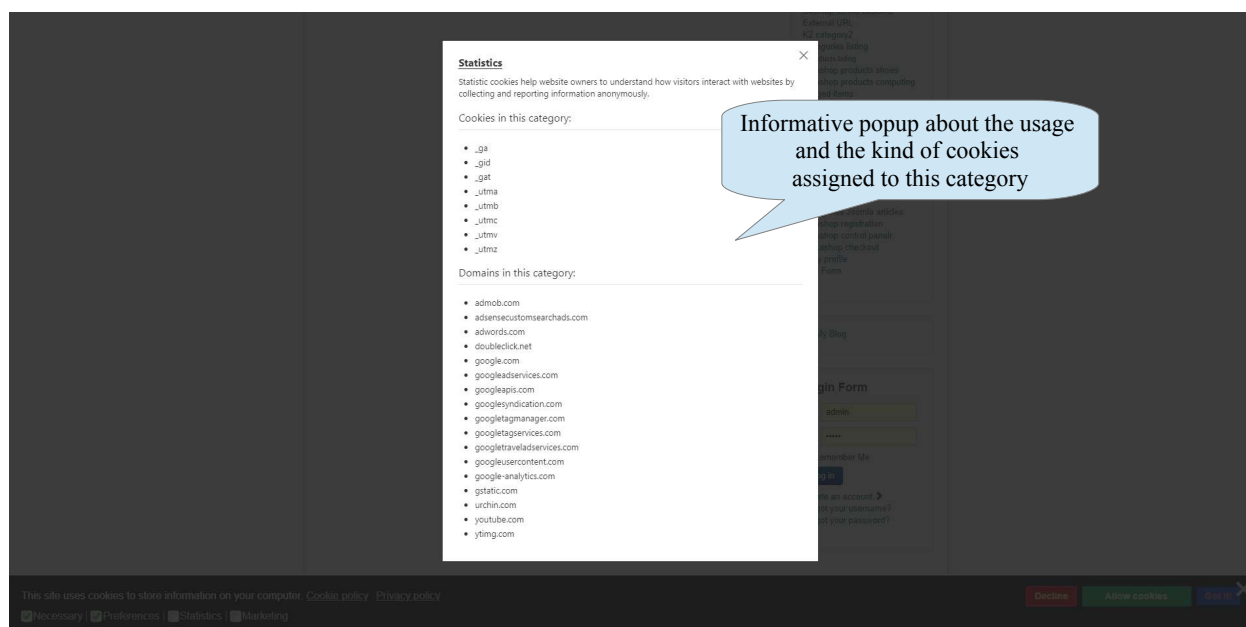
Statistics

Statistic cookies help website owners to understand how visitors interact with websites by collecting and reporting information anonymously.

Cookies in this category:

- _ga
- _gid
- _gat
- _utma
- _utmb
- _utmc
- _utmv
- _utmz

Domains in this category:

- admob.com
- adsensecustomsearchads.com
- adwords.com
- doubleclick.net
- google.com
- googleadservices.com
- googleapis.com
- googlesyndication.com
- googletagmanager.com
- googletagservices.com
- googletraveladservices.com
- googleusercontent.com
- google-analytics.com
- gstatic.com
- urchin.com
- youtube.com
- ytimg.com

Informative popup about the usage and the kind of cookies assigned to this category

External URL
K2 category2
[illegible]ories listing
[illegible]ducts listing
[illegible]shop products slices
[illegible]shop products computing
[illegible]ed items
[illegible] joomla articles
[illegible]shop registration
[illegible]shop control panels
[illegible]shop checkout
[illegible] profile
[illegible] Form
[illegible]y Blog
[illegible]gin Form
admin
•••••
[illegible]emember Me
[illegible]g in
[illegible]te an account
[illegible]ot your username?
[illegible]ot your password?

This site uses cookies to store information on your computer. Cookie policy Privacy policy
Necessary | Preferences | Statistics | Marketing

Decline
Allow cookies
Got it!